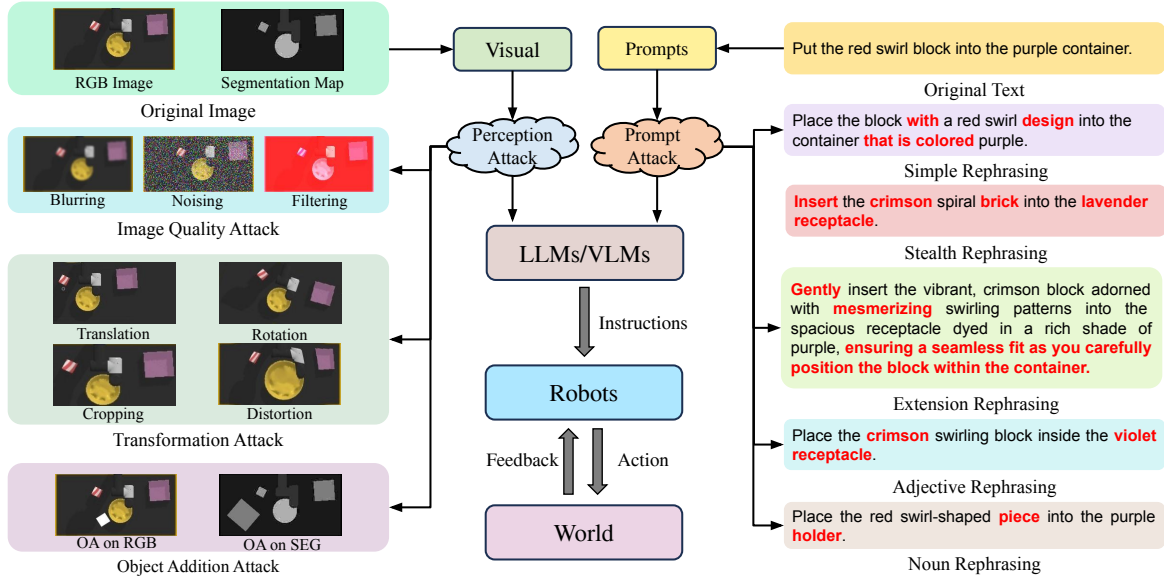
RGB Image
Segmentation Map
Original Image

Blurring
Noising
Filtering
Image Quality Attack

Translation
Rotation
Cropping
Distortion
Transformation Attack

OA on RGB
OA on SEG
Object Addition Attack

Visual
Prompts
Perception Attack
Prompt Attack
LLMs/VLMs
Instructions
Robots
Feedback
Action
World

Put the red swirl block into the purple container.
Original Text

Place the block with a red swirl design into the container that is colored purple.
Simple Rephrasing

Insert the crimson spiral brick into the lavender receptacle.
Stealth Rephrasing

Gently insert the vibrant, crimson block adorned with mesmerizing swirling patterns into the spacious receptacle dyed in a rich shade of purple, ensuring a seamless fit as you carefully position the block within the container.
Extension Rephrasing

Place the crimson swirling block inside the violet receptacle.
Adjective Rephrasing

Place the red swirl-shaped piece into the purple holder.
Noun Rephrasing